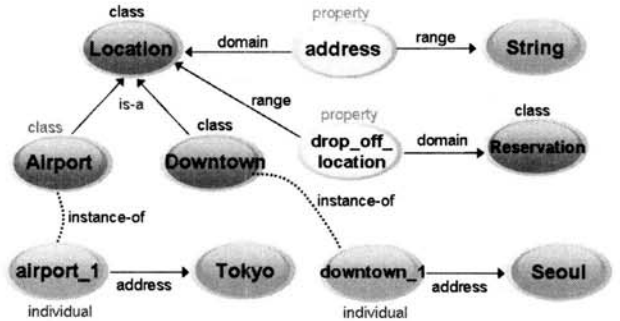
class
Location
domain
property
address
range
String

is-a
range
property
class
class
drop_off_location
domain
class
Airport
Downtown
Reservation

instance-of
instance-of

airport_1
address
Tokyo
downtown_1
address
Seoul
individual
individual